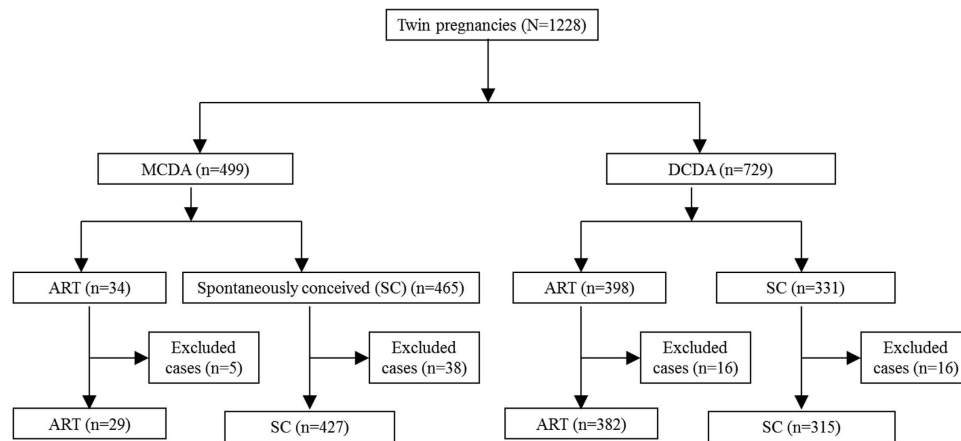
Twin pregnancies (N=1228)

MCDA (n=499)

DCDA (n=729)

ART (n=34)

Spontaneously conceived (SC) (n=465)

ART (n=398)

SC (n=331)

Excluded cases (n=5)

Excluded cases (n=38)

Excluded cases (n=16)

Excluded cases (n=16)

ART (n=29)

SC (n=427)

ART (n=382)

SC (n=315)